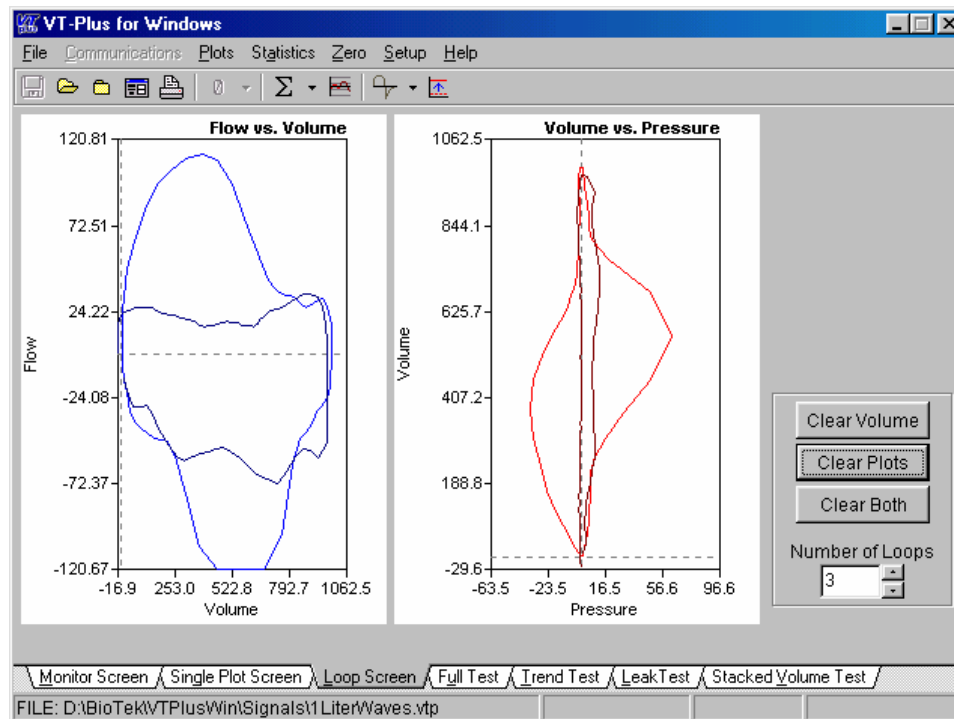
VT-Plus for Windows

File Communications Plots Statistics Zero Setup Help

Flow vs. Volume

120.81
72.51
24.22
-24.08
-72.37
-120.67
Flow
-16.9 253.0 522.8 792.7 1062.5
Volume

Volume vs. Pressure

1062.5
844.1
625.7
407.2
188.8
-29.6
Volume
-63.5 -23.5 16.5 56.6 96.6
Pressure

Clear Volume
Clear Plots
Clear Both
Number of Loops
3

Monitor Screen | Single Plot Screen | Loop Screen | Full Test | Trend Test | LeakTest | Stacked Volume Test

FILE: D:\BioTek\VTPlusWin\Signals\1LiterWaves.vtp